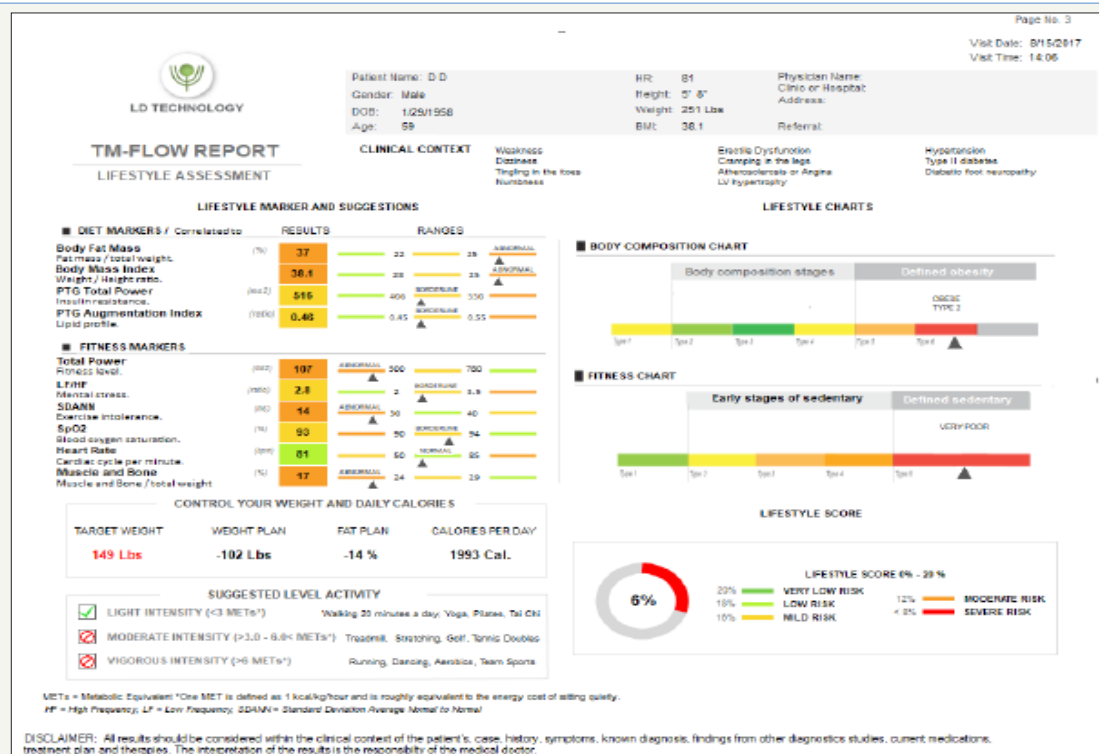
Page No. 3

Visit Date: 8/15/2017
Visit Time: 14:06

LD TECHNOLOGY

Patient Name: D D
Gender: Male
DOB: 1/29/1958
Age: 59

HR: 81
Height: 5' 8"
Weight: 251 Lbs
BMI: 38.1

Physician Name:
Clinic or Hospital:
Address:

Referral:

TM-FLOW REPORT
LIFESTYLE ASSESSMENT

CLINICAL CONTEXT

Weakness
Dizziness
Tingling in the toes
Numbness

Erectile Dysfunction
Cramping in the legs
Atherosclerosis or Angina
LV hypertrophy

Hypertension
Type II diabetes
Diabetic foot neuropathy

LIFESTYLE MARKER AND SUGGESTIONS

DIET MARKERS / Correlated to | RESULTS | RANGES

Body Fat Mass (%) 37 — 22 — 25 ABNORMAL
Fat mass / total weight.
Body Mass Index 38.1 — 25 — 35 ABNORMAL
Weight / Height ratio.
PTG Total Power (ms2) 516 — 406 BORDERLINE 550
Insulin resistance.
PTG Augmentation Index (ratio) 0.46 — 0.45 BORDERLINE 0.55
Lipid profile.

FITNESS MARKERS

Total Power (ms2) 107 ABNORMAL 300 — 780
Fitness level.
LF/HF (ratio) 2.8 — 2 BORDERLINE 3.5
Mental stress.
SDANN (ms) 14 ABNORMAL 30 — 40
Exercise intolerance.
SpO2 (%) 93 — 90 BORDERLINE 94
Blood oxygen saturation.
Heart Rate (bpm) 81 — 50 NORMAL 85
Cardiac cycle per minute.
Muscle and Bone (%) 17 ABNORMAL 24 — 29
Muscle and Bone / total weight

CONTROL YOUR WEIGHT AND DAILY CALORIES

| TARGET WEIGHT | WEIGHT PLAN | FAT PLAN | CALORIES PER DAY |
|---|---|---|---|
| 149 Lbs | -102 Lbs | -14 % | 1993 Cal. |

SUGGESTED LEVEL ACTIVITY

LIGHT INTENSITY (<3 METs*) Walking 30 minutes a day, Yoga, Pilates, Tai Chi
MODERATE INTENSITY (>3.0 - 6.0< METs*) Treadmill, Stretching, Golf, Tennis Doubles
VIGOROUS INTENSITY (>6 METs*) Running, Dancing, Aerobics, Team Sports

LIFESTYLE CHARTS

BODY COMPOSITION CHART

Body composition stages | Defined obesity

OBESE
TYPE 2

Type 1 Type 2 Type 3 Type 4 Type 5 Type 6

FITNESS CHART

Early stages of sedentary | Defined sedentary

VERY POOR

Type 1 Type 2 Type 3 Type 4 Type 5

LIFESTYLE SCORE

6%

LIFESTYLE SCORE 0% - 20 %

20% VERY LOW RISK
18% LOW RISK
15% MILD RISK
12% MODERATE RISK
< 8% SEVERE RISK

METs = Metabolic Equivalent *One MET is defined as 1 kcal/kg/hour and is roughly equivalent to the energy cost of sitting quietly.
HF = High Frequency, LF = Low Frequency, SDANN = Standard Deviation Average Normal to Normal

DISCLAIMER: All results should be considered within the clinical context of the patient's, case, history, symptoms, known diagnosis, findings from other diagnostics studies, current medications, treatment plan and therapies. The interpretation of the results is the responsibility of the medical doctor.